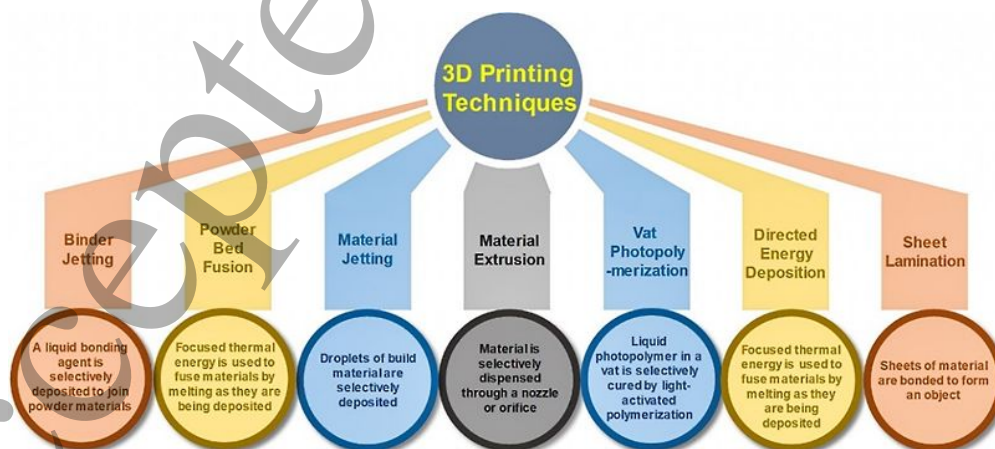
3D Printing Techniques

Binder Jetting

A liquid bonding agent is selectively deposited to join powder materials

Powder Bed Fusion

Focused thermal energy is used to fuse materials by melting as they are being deposited

Material Jetting

Droplets of build material are selectively deposited

Material Extrusion

Material is selectively dispensed through a nozzle or orifice

Vat Photopoly-merization

Liquid photopolymer in a vat is selectively cured by light-activated polymerization

Directed Energy Deposition

Focused thermal energy is used to fuse materials by melting as they are being deposited

Sheet Lamination

Sheets of material are bonded to form an object

cepte